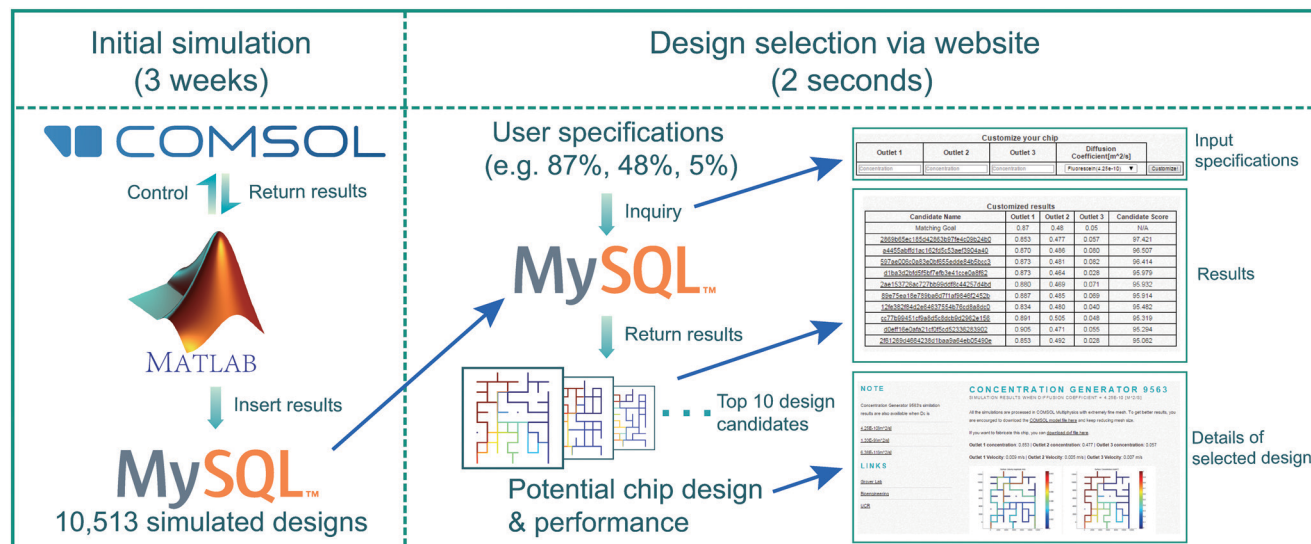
Initial simulation (3 weeks)

Design selection via website (2 seconds)

COMSOL

Control Return results

MATLAB

Insert results

MySQL

10,513 simulated designs

User specifications (e.g. 87%, 48%, 5%)

Inquiry

MySQL

Return results

Top 10 design candidates

Potential chip design & performance

Customize your chip

| Outlet 1 | Outlet 2 | Outlet 3 | Diffusion Coefficient[m^2/s] |
|---|---|---|---|
| Concentration | Concentration | Concentration | Fluorescein(4.2fe-10) ▼ Customize |

Input specifications

Customized results

| Candidate Name | Outlet 1 | Outlet 2 | Outlet 3 | Candidate Score |
|---|---|---|---|---|
| Matching Goal | 0.87 | 0.48 | 0.05 | N/A |
| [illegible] | 0.853 | 0.477 | 0.057 | 97.421 |
| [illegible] | 0.870 | 0.486 | 0.080 | 96.507 |
| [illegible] | 0.873 | 0.481 | 0.082 | 96.414 |
| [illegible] | 0.873 | 0.464 | 0.028 | 95.979 |
| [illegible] | 0.880 | 0.469 | 0.071 | 95.932 |
| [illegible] | 0.887 | 0.465 | 0.069 | 95.914 |
| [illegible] | 0.834 | 0.480 | 0.040 | 95.482 |
| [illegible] | 0.891 | 0.505 | 0.048 | 95.319 |
| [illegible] | 0.905 | 0.471 | 0.055 | 95.294 |
| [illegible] | 0.853 | 0.492 | 0.028 | 95.082 |

Results

NOTE

CONCENTRATION GENERATOR 9563

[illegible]

LINKS

Outlet 1 concentration: 0.853 | Outlet 2 concentration: 0.477 | Outlet 3 concentration: 0.057

Details of selected design